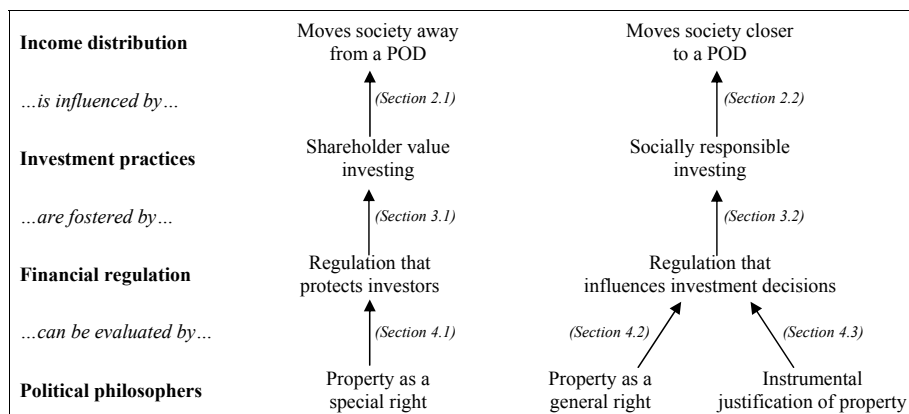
**Income distribution**

Moves society away from a POD

Moves society closer to a POD

*...is influenced by...*

*(Section 2.1)*

*(Section 2.2)*

**Investment practices**

Shareholder value investing

Socially responsible investing

*...are fostered by...*

*(Section 3.1)*

*(Section 3.2)*

**Financial regulation**

Regulation that protects investors

Regulation that influences investment decisions

*...can be evaluated by...*

*(Section 4.1)*

*(Section 4.2)*

*(Section 4.3)*

**Political philosophers**

Property as a special right

Property as a general right

Instrumental justification of property